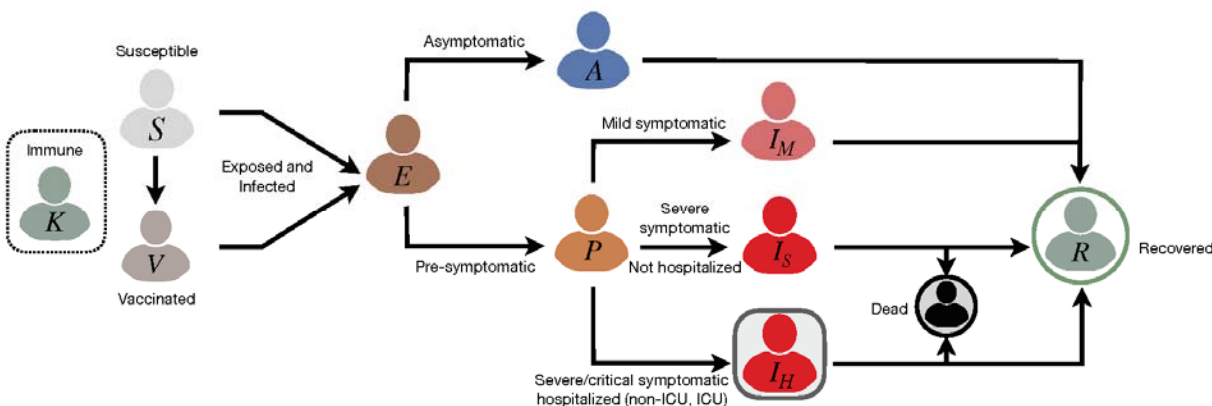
Susceptible

$S$

Immune

$K$

$V$

Vaccinated

Exposed and Infected

$E$

Asymptomatic

$A$

Mild symptomatic

$I_M$

Pre-symptomatic

$P$

Severe symptomatic

Not hospitalized

$I_S$

Severe/critical symptomatic hospitalized (non-ICU, ICU)

$I_H$

Dead

$R$

Recovered